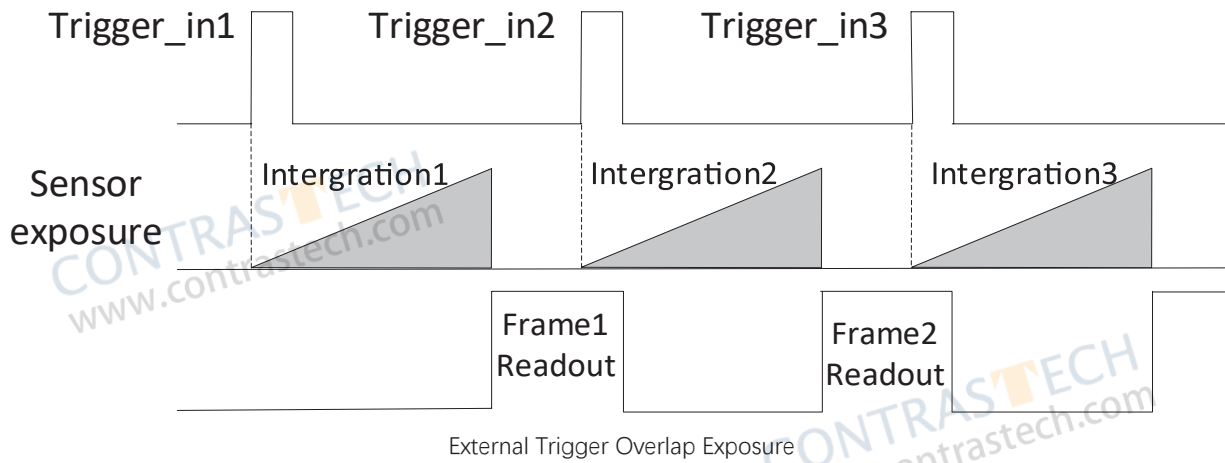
Trigger_in1
Trigger_in2
Trigger_in3
Sensor exposure
Intergration1
Intergration2
Intergration3
CONTRASTECH
www.contrastech.com
Frame1 Readout
Frame2 Readout
CONTRASTECH
www.contrastech.com
External Trigger Overlap Exposure